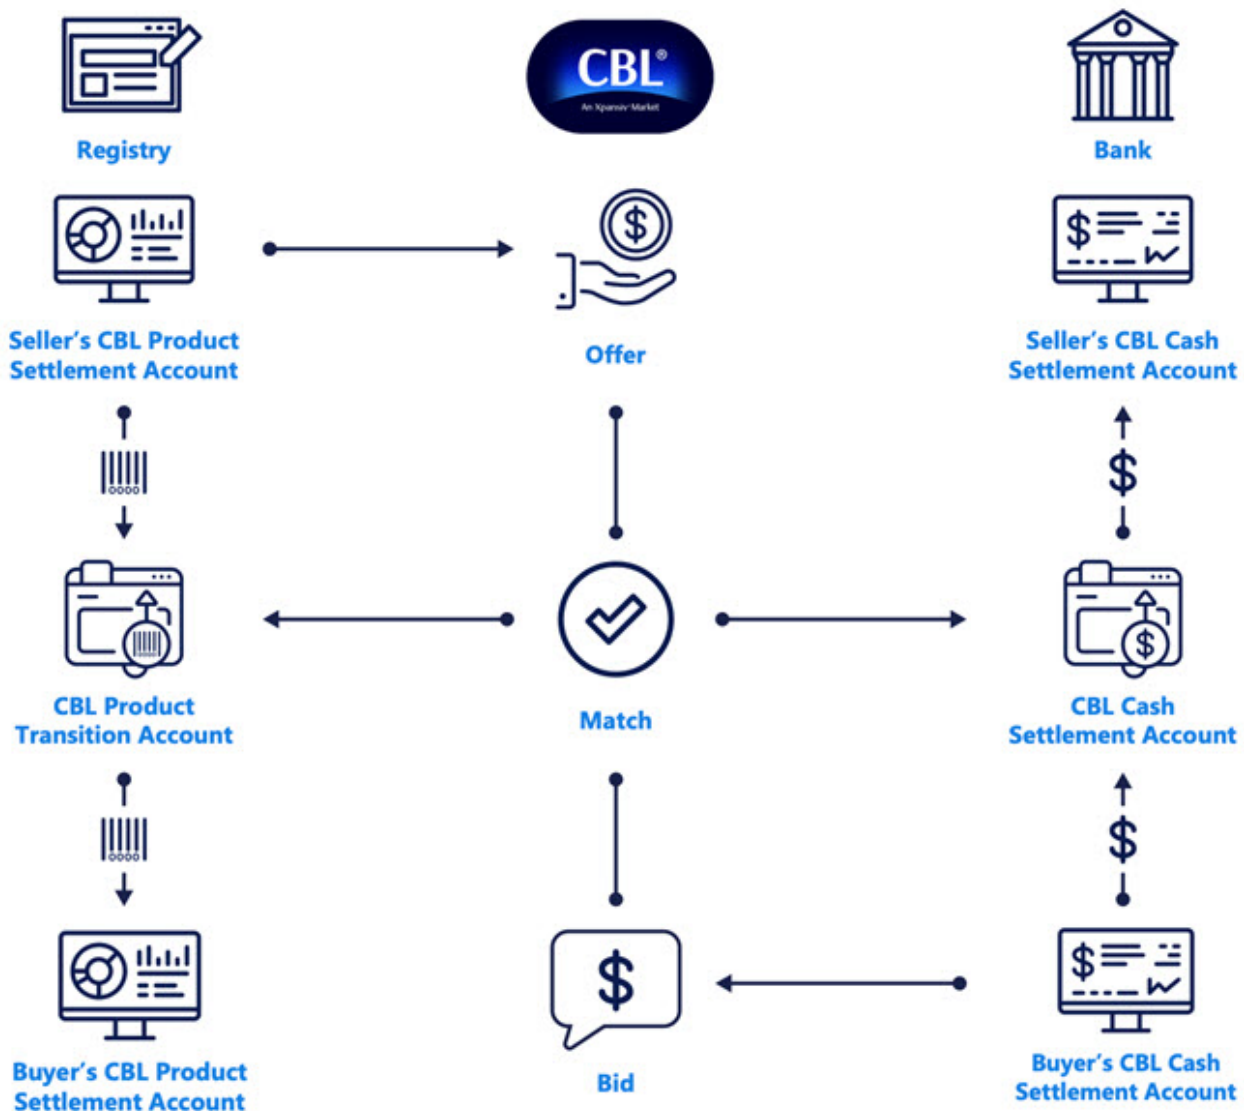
Registry

CBL®
An Xpansiv Market

Bank

Seller's CBL Product Settlement Account

Offer

Seller's CBL Cash Settlement Account

CBL Product Transition Account

Match

CBL Cash Settlement Account

Buyer's CBL Product Settlement Account

Bid

Buyer's CBL Cash Settlement Account